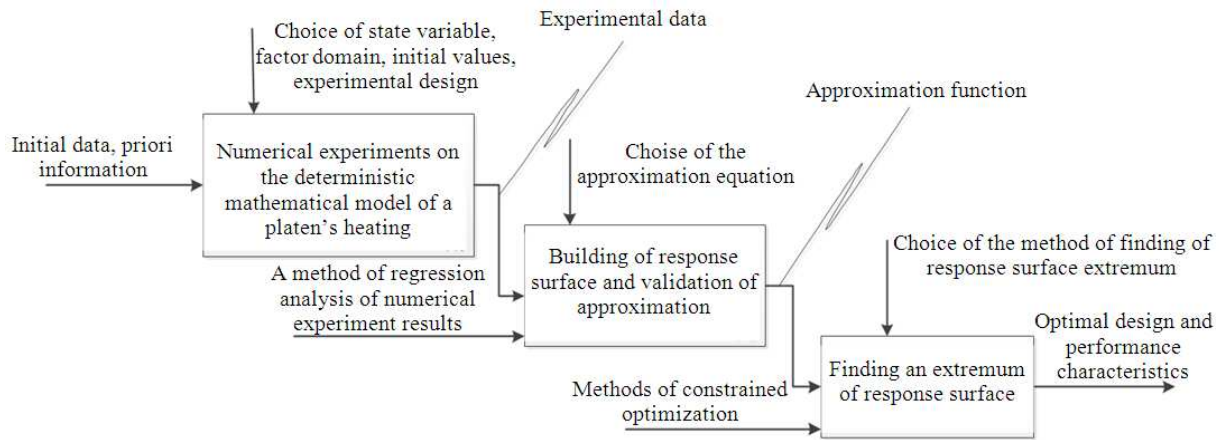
Choice of state variable, factor domain, initial values, experimental design

Experimental data

Initial data, priori information

Numerical experiments on the deterministic mathematical model of a platen's heating

Approximation function

Choise of the approximation equation

Building of response surface and validation of approximation

A method of regression analysis of numerical experiment results

Choice of the method of finding of response surface extremum

Optimal design and performance characteristics

Finding an extremum of response surface

Methods of constrained optimization